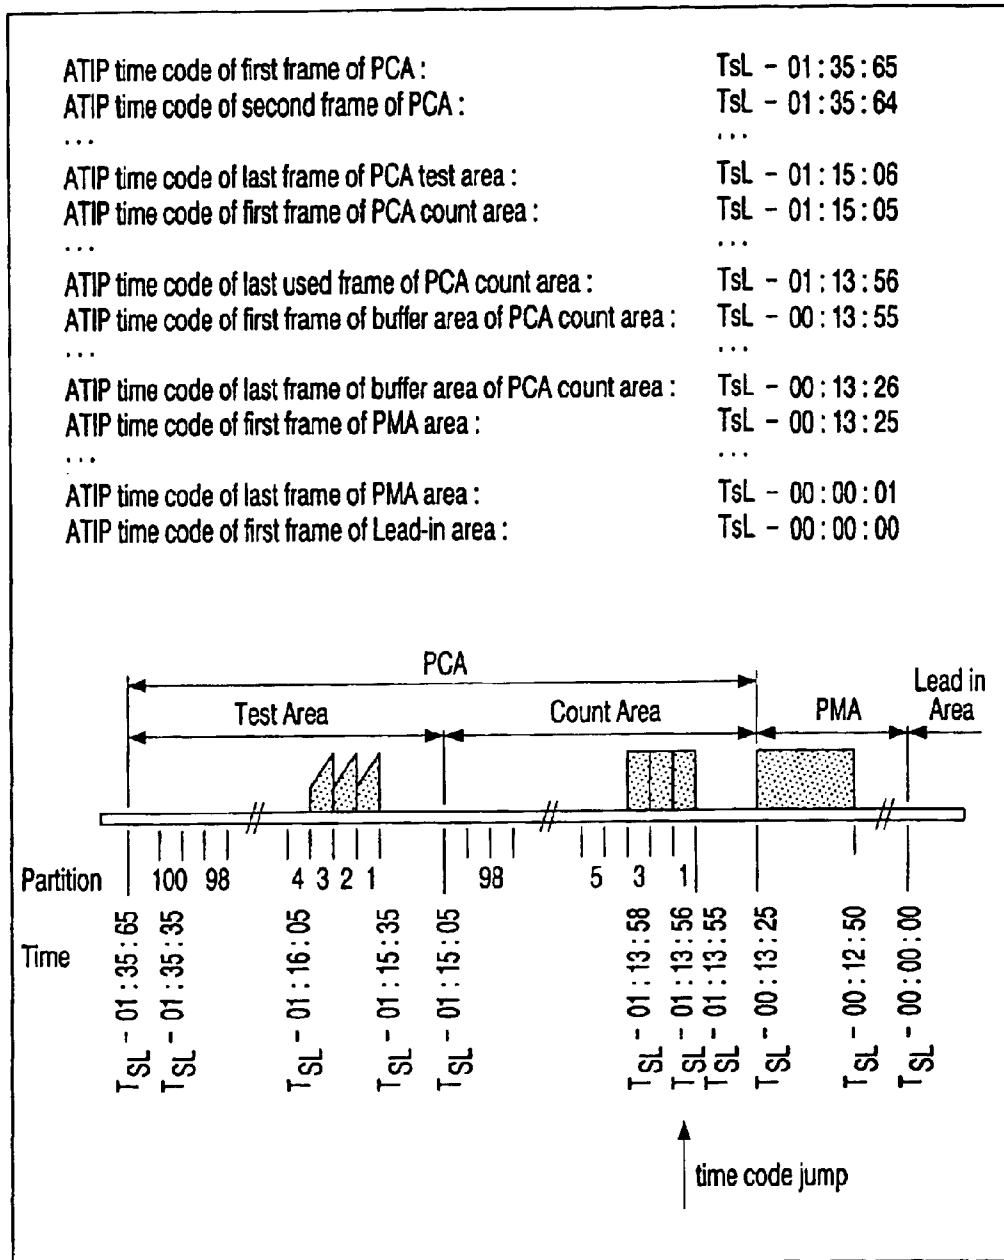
ATIP time code of first frame of PCA : TsL - 01 : 35 : 65
ATIP time code of second frame of PCA : TsL - 01 : 35 : 64
. . . . . .
ATIP time code of last frame of PCA test area : TsL - 01 : 15 : 06
ATIP time code of first frame of PCA count area : TsL - 01 : 15 : 05
. . . . . .
ATIP time code of last used frame of PCA count area : TsL - 01 : 13 : 56
ATIP time code of first frame of buffer area of PCA count area : TsL - 00 : 13 : 55
. . . . . .
ATIP time code of last frame of buffer area of PCA count area : TsL - 00 : 13 : 26
ATIP time code of first frame of PMA area : TsL - 00 : 13 : 25
. . . . . .
ATIP time code of last frame of PMA area : TsL - 00 : 00 : 01
ATIP time code of first frame of Lead-in area : TsL - 00 : 00 : 00

PCA

Test Area

Count Area

PMA

Lead in Area

Partition 100 98 4 3 2 1 98 5 3 1

Time

$T_{SL}$ - 01 : 35 : 65
$T_{SL}$ - 01 : 35 : 35
$T_{SL}$ - 01 : 16 : 05
$T_{SL}$ - 01 : 15 : 35
$T_{SL}$ - 01 : 15 : 05
$T_{SL}$ - 01 : 13 : 58
$T_{SL}$ - 01 : 13 : 56
$T_{SL}$ - 01 : 13 : 55
$T_{SL}$ - 00 : 13 : 25
$T_{SL}$ - 00 : 12 : 50
$T_{SL}$ - 00 : 00 : 00

time code jump